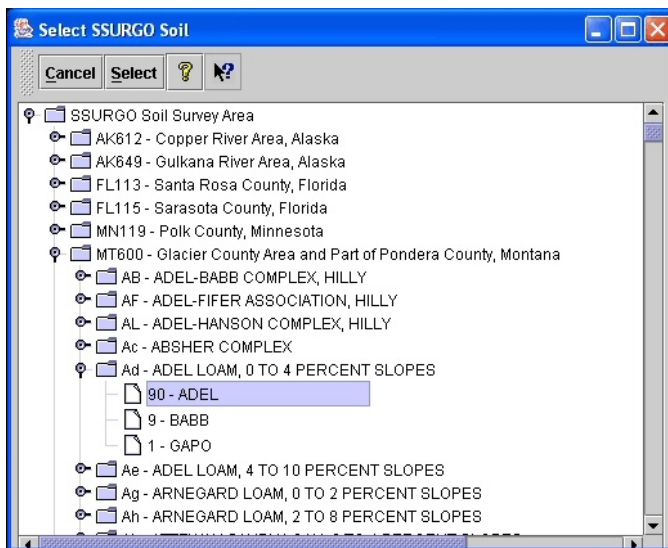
Select SSURGO Soil

Cancel Select

SSURGO Soil Survey Area
AK612 - Copper River Area, Alaska
AK649 - Gulkana River Area, Alaska
FL113 - Santa Rosa County, Florida
FL115 - Sarasota County, Florida
MN119 - Polk County, Minnesota
MT600 - Glacier County Area and Part of Pondera County, Montana
AB - ADEL-BABB COMPLEX, HILLY
AF - ADEL-FIFER ASSOCIATION, HILLY
AL - ADEL-HANSON COMPLEX, HILLY
Ac - ABSHER COMPLEX
Ad - ADEL LOAM, 0 TO 4 PERCENT SLOPES
90 - ADEL
9 - BABB
1 - GAPO
Ae - ADEL LOAM, 4 TO 10 PERCENT SLOPES
Ag - ARNEGARD LOAM, 0 TO 2 PERCENT SLOPES
Ah - ARNEGARD LOAM, 2 TO 8 PERCENT SLOPES
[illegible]